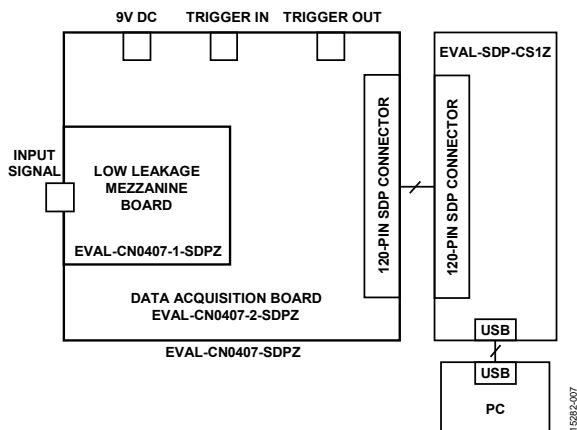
9V DC TRIGGER IN TRIGGER OUT

EVAL-SDP-CS1Z

INPUT SIGNAL

LOW LEAKAGE MEZZANINE BOARD

EVAL-CN0407-1-SDPZ

120-PIN SDP CONNECTOR

120-PIN SDP CONNECTOR

DATA ACQUISITION BOARD
EVAL-CN0407-2-SDPZ

USB

EVAL-CN0407-SDPZ

USB

PC

15282-007